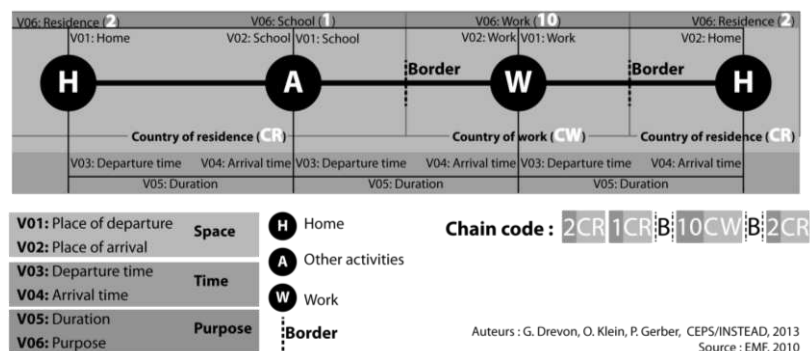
V06: Residence (2) V06: School (1) V06: Work (10) V06: Residence (2)

V01: Home V02: School V01: School V02: Work V01: Work V02: Home

H A Border W Border H

Country of residence (CR) Country of work (CW) Country of residence (CR)

V03: Departure time V04: Arrival time V03: Departure time V04: Arrival time V03: Departure time V04: Arrival time

V05: Duration V05: Duration V05: Duration

| V01: Place of departure<br>V02: Place of arrival | Space |
|---|---|
| V03: Departure time<br>V04: Arrival time | Time |
| V05: Duration<br>V06: Purpose | Purpose |

H Home
A Other activities
W Work
Border

Chain code : 2CR 1CR B 10CW B 2CR

Auteurs : G. Drevon, O. Klein, P. Gerber, CEPS/INSTEAD, 2013
Source : EMF, 2010